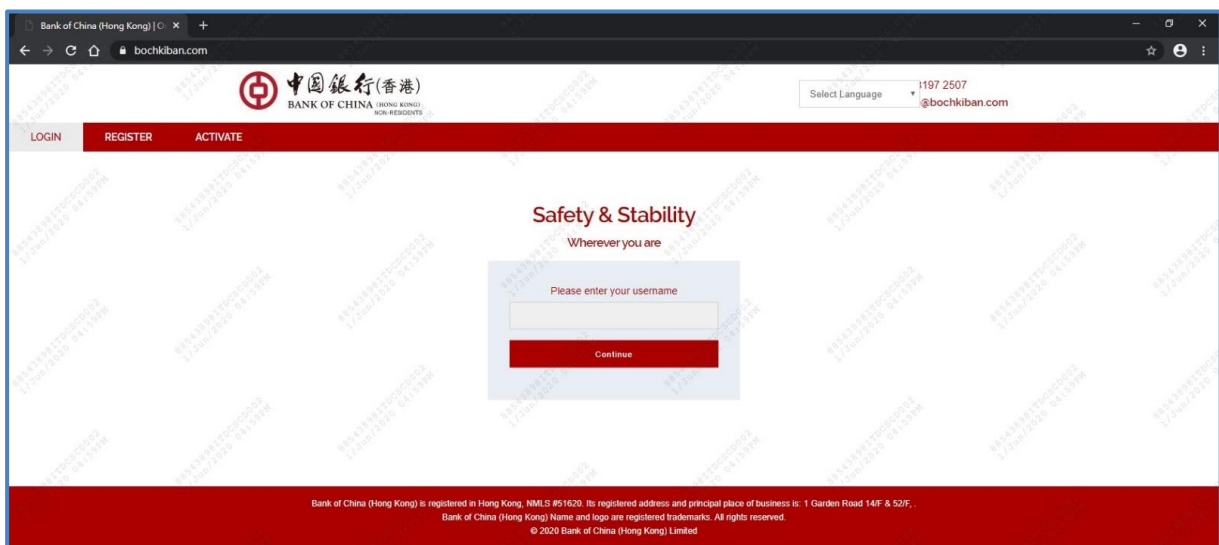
Bank of China (Hong Kong) | O ×
+
bochkiban.com

中国银行(香港)
BANK OF CHINA (HONG KONG)
NON-RESIDENTS

Select Language
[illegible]197 2507
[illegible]@bochkiban.com

LOGIN
REGISTER
ACTIVATE

Safety & Stability
Wherever you are

Please enter your username

Continue

Bank of China (Hong Kong) is registered in Hong Kong, NMLS #51620. Its registered address and principal place of business is: 1 Garden Road 14/F & 52/F, .
Bank of China (Hong Kong) Name and logo are registered trademarks. All rights reserved.
© 2020 Bank of China (Hong Kong) Limited